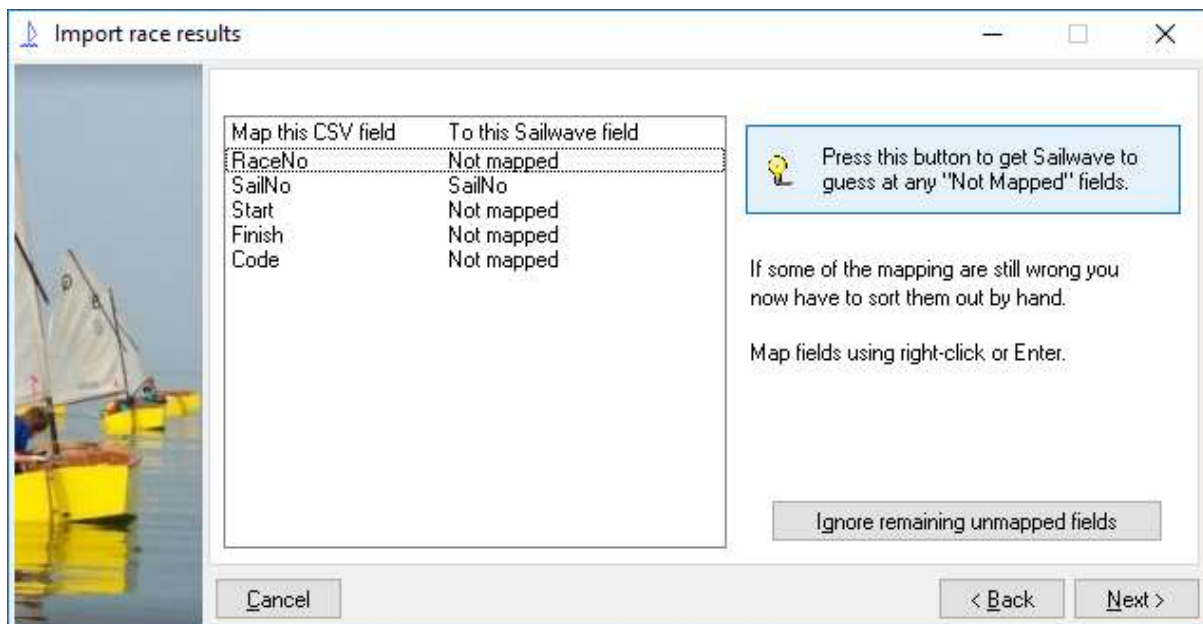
Import race results

| Map this CSV field | To this Sailwave field |
|---|---|
| RaceNo | Not mapped |
| SailNo | SailNo |
| Start | Not mapped |
| Finish | Not mapped |
| Code | Not mapped |

Press this button to get Sailwave to guess at any "Not Mapped" fields.

If some of the mapping are still wrong you now have to sort them out by hand.

Map fields using right-click or Enter.

Ignore remaining unmapped fields

Cancel

< Back

Next >